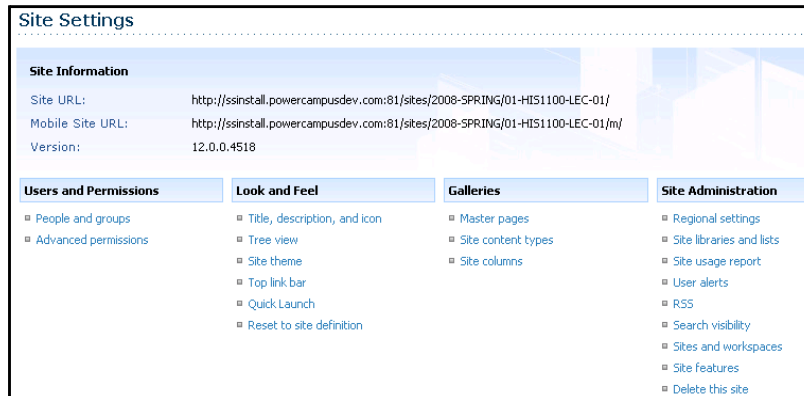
Site Settings

Site Information

Site URL: http://ssinstall.powercampusdev.com:81/sites/2008-SPRING/01-HIS1100-LEC-01/

Mobile Site URL: http://ssinstall.powercampusdev.com:81/sites/2008-SPRING/01-HIS1100-LEC-01/m/

Version: 12.0.0.4518

Users and Permissions

People and groups

Advanced permissions

Look and Feel

Title, description, and icon

Tree view

Site theme

Top link bar

Quick Launch

Reset to site definition

Galleries

Master pages

Site content types

Site columns

Site Administration

Regional settings

Site libraries and lists

Site usage report

User alerts

RSS

Search visibility

Sites and workspaces

Site features

Delete this site